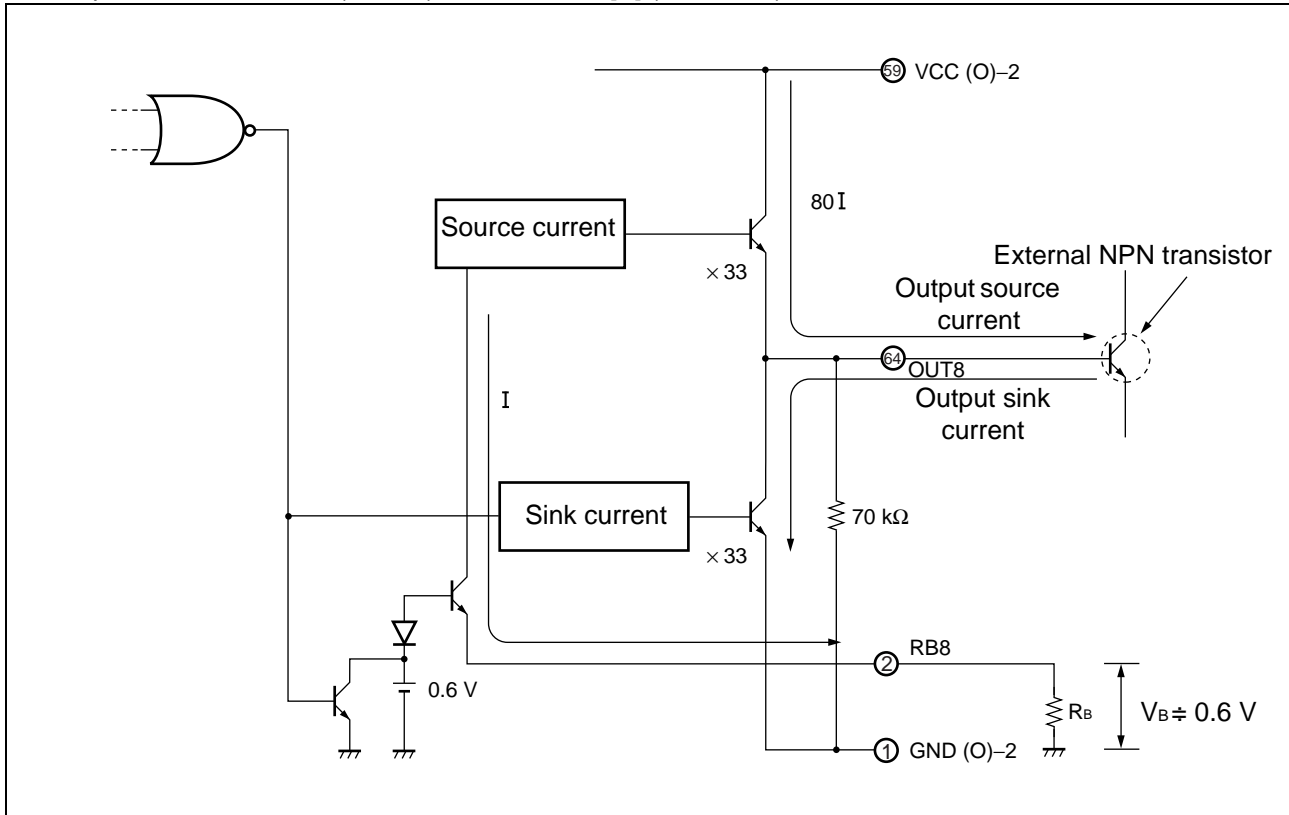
59 VCC (O)–2

80I

Source current

×33

External NPN transistor

Output source current

64 OUT8

Output sink current

I

Sink current

×33

70 kΩ

0.6 V

2 RB8

$R_B$

$V_B \doteqdot 0.6$ V

1 GND (O)–2